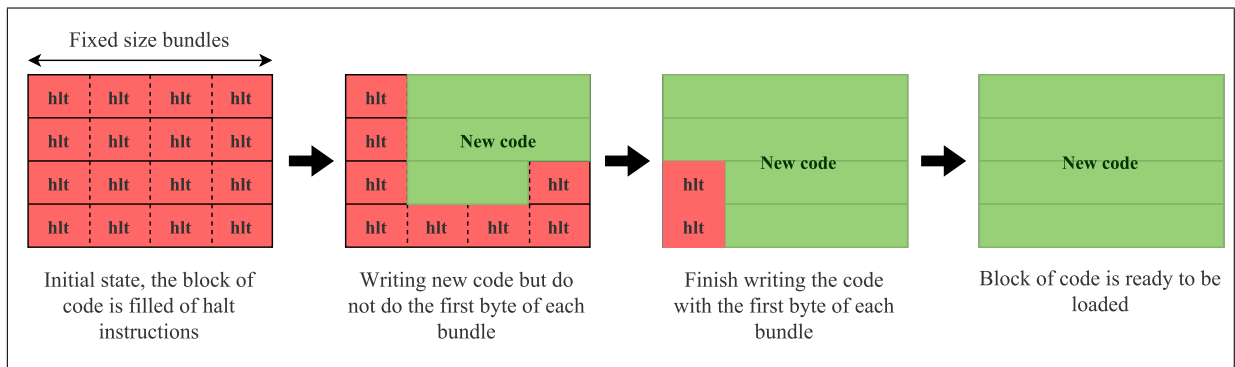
Fixed size bundles

| hlt | hlt | hlt | hlt |
|---|---|---|---|
| hlt | hlt | hlt | hlt |
| hlt | hlt | hlt | hlt |
| hlt | hlt | hlt | hlt |

Initial state, the block of code is filled of halt instructions

hlt
hlt
New code
hlt
hlt
hlt
hlt
hlt
hlt

Writing new code but do not do the first byte of each bundle

New code
hlt
hlt

Finish writing the code with the first byte of each bundle

New code

Block of code is ready to be loaded